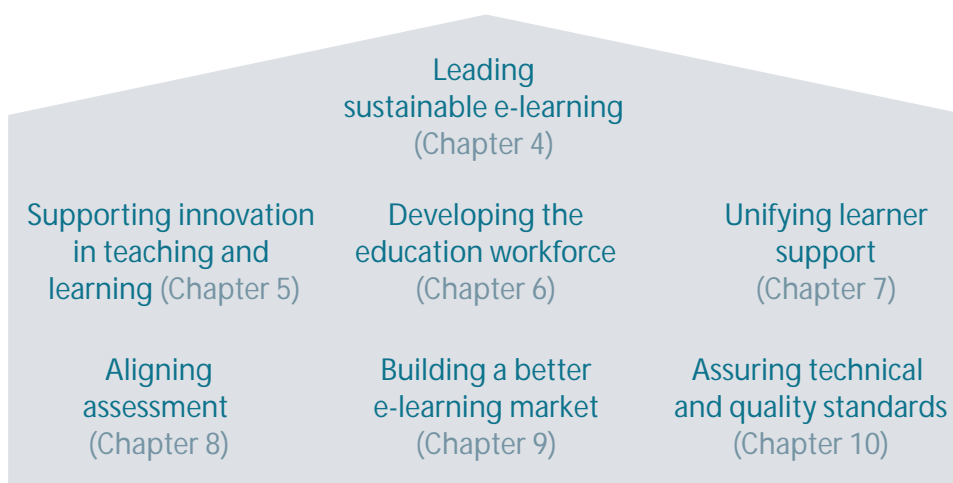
Leading sustainable e-learning (Chapter 4)

Supporting innovation in teaching and learning (Chapter 5)

Developing the education workforce (Chapter 6)

Unifying learner support (Chapter 7)

Aligning assessment (Chapter 8)

Building a better e-learning market (Chapter 9)

Assuring technical and quality standards (Chapter 10)